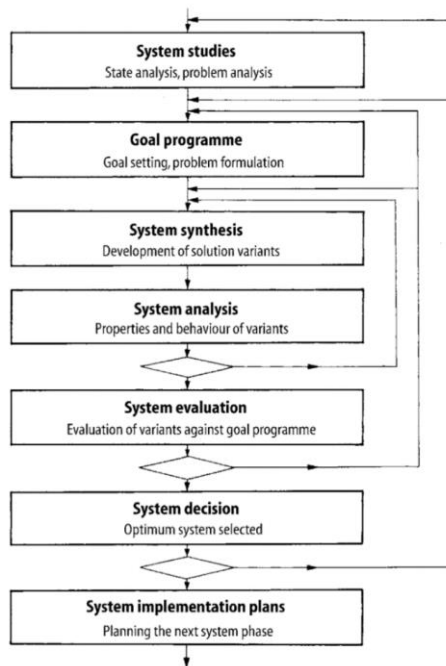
System studies
State analysis, problem analysis

Goal programme
Goal setting, problem formulation

System synthesis
Development of solution variants

System analysis
Properties and behaviour of variants

System evaluation
Evaluation of variants against goal programme

System decision
Optimum system selected

System implementation plans
Planning the next system phase